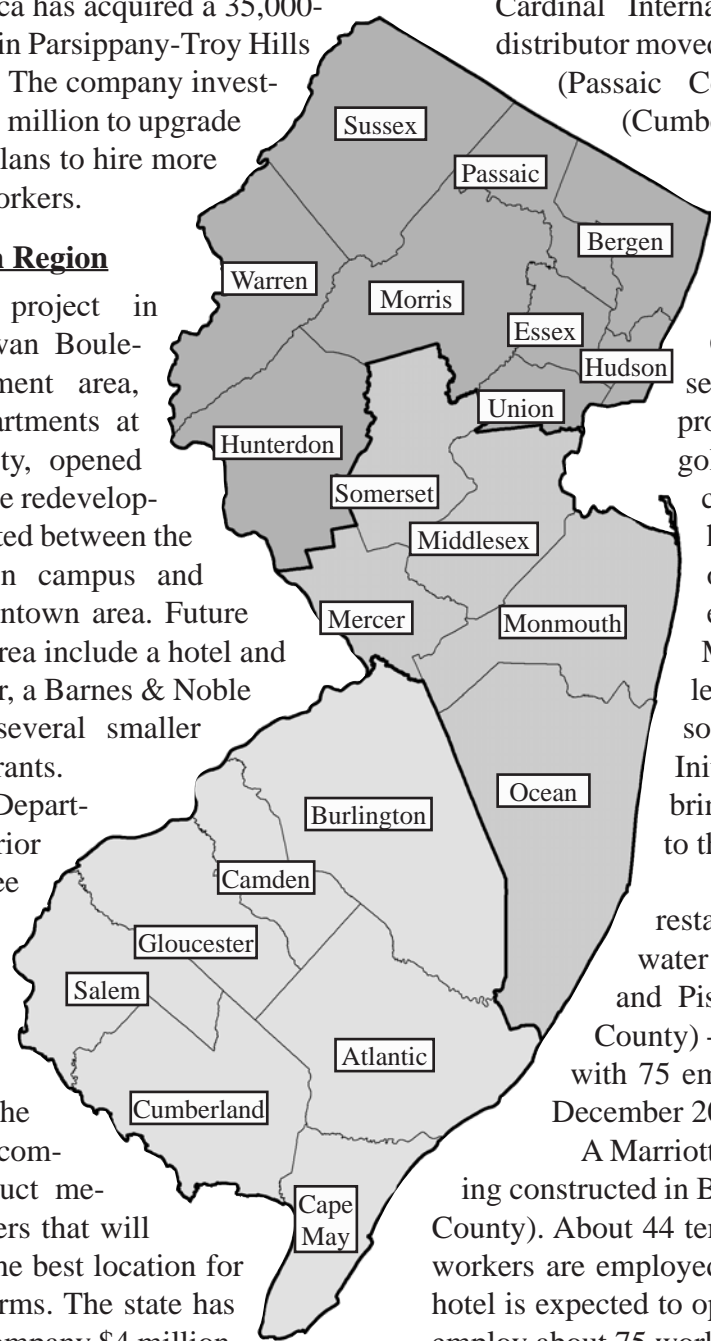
ca has acquired a 35,000- in Parsippany-Troy Hills The company invest- million to upgrade lans to hire more orkers.

n Region

project in wan Boule- ment area, artments at ty, opened e redevelop- ted between the n campus and ntown area. Future rea include a hotel and r, a Barnes & Noble several smaller rants.

Depart- rior ee

he com- uct me- ers that will he best location for rms. The state has

Cardinal Interna distributor moved (Passaic C (Cumbe

se pro go c I c e M le so Ini brin to th

resta water and Pis County) with 75 em December 20 A Marriott ing constructed in B County). About 44 te workers are employed hotel is expected to op

Sussex
Passaic
Bergen
Warren
Morris
Essex
Hudson
Union
Hunterdon
Somerset
Middlesex
Mercer
Monmouth
Ocean
Burlington
Camden
Gloucester
Salem
Atlantic
Cumberland
Cape May